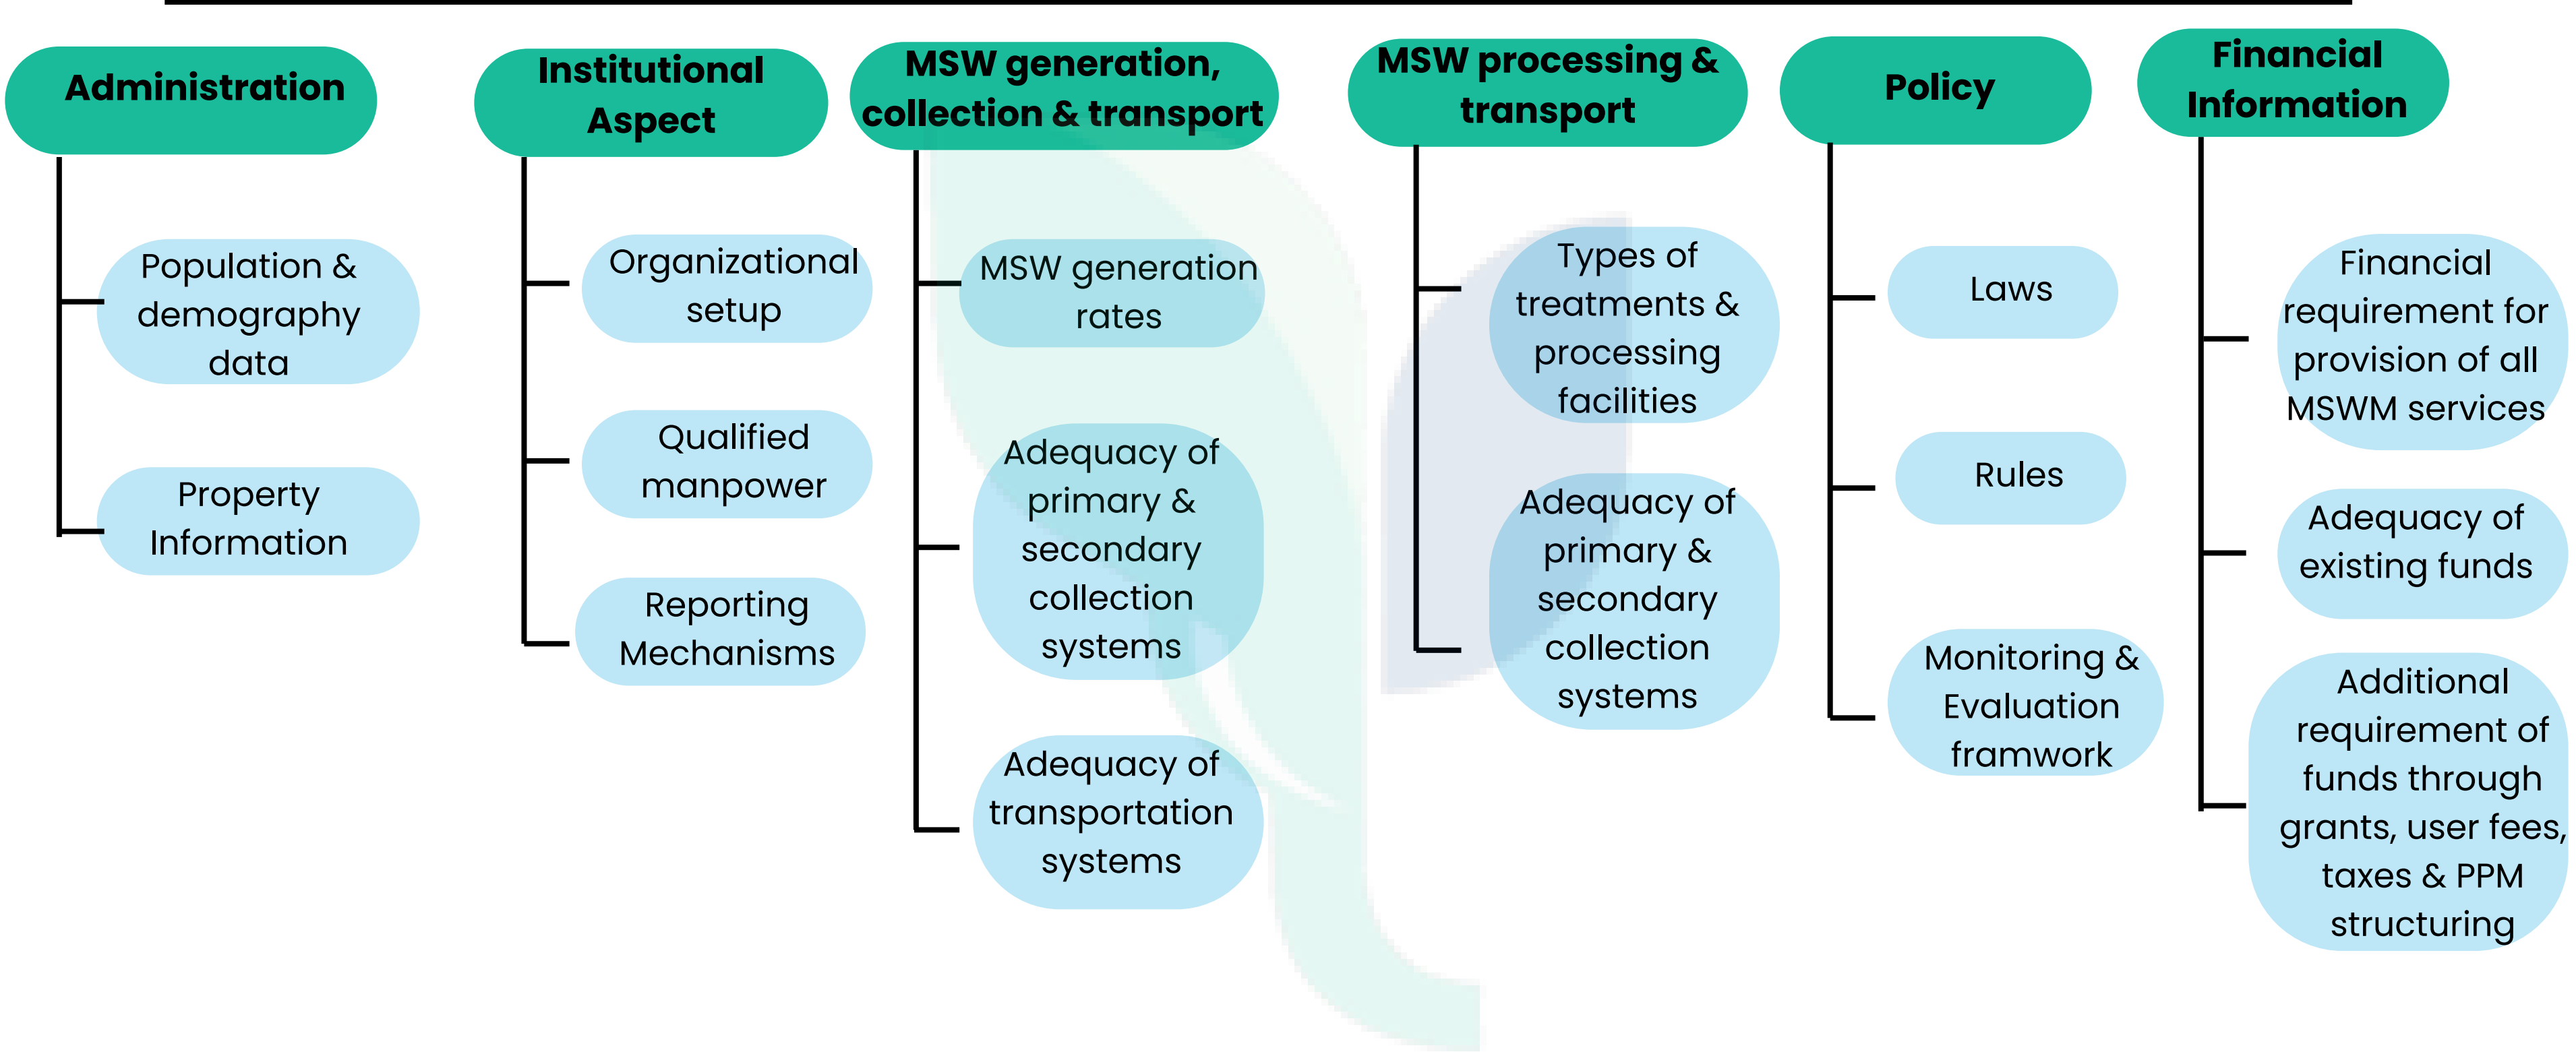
Administration

Population & demography data

Property Information

Institutional Aspect

Organizational setup

Qualified manpower

Reporting Mechanisms

MSW generation, collection & transport

MSW generation rates

Adequacy of primary & secondary collection systems

Adequacy of transportation systems

MSW processing & transport

Types of treatments & processing facilities

Adequacy of primary & secondary collection systems

Policy

Laws

Rules

Monitoring & Evaluation framwork

Financial Information

Financial requirement for provision of all MSWM services

Adequacy of existing funds

Additional requirement of funds through grants, user fees, taxes & PPM structuring